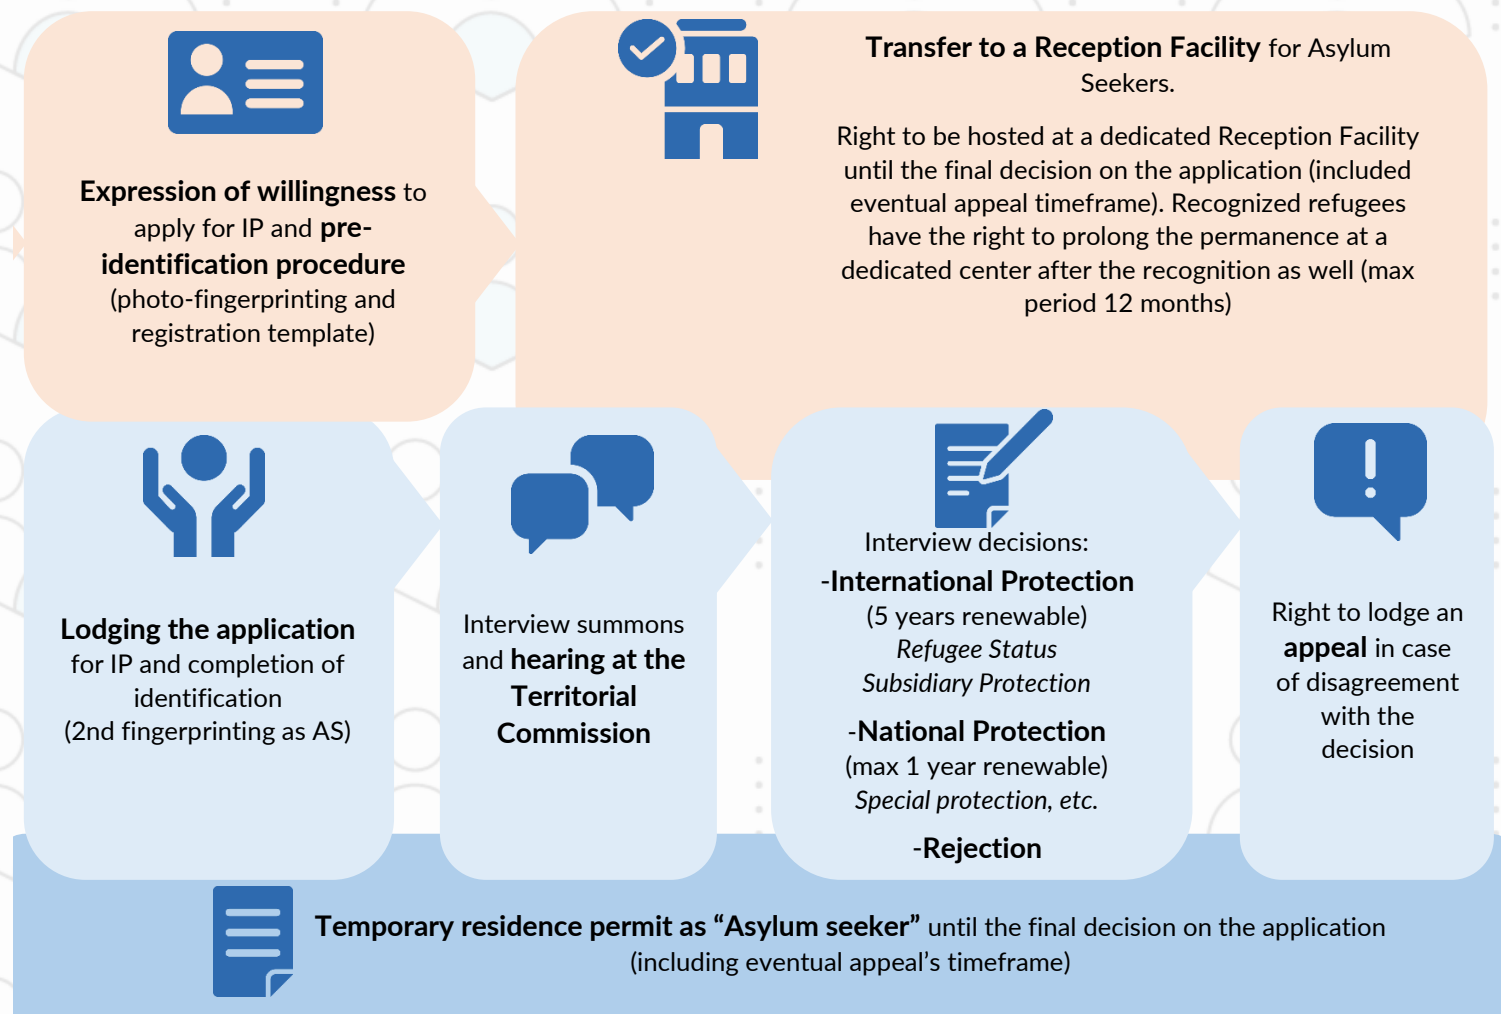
**Expression of willingness** to apply for IP and **pre-identification procedure** (photo-fingerprinting and registration template)

**Transfer to a Reception Facility** for Asylum Seekers.

Right to be hosted at a dedicated Reception Facility until the final decision on the application (included eventual appeal timeframe). Recognized refugees have the right to prolong the permanence at a dedicated center after the recognition as well (max period 12 months)

**Lodging the application** for IP and completion of identification (2nd fingerprinting as AS)

Interview summons and **hearing at the Territorial Commission**

Interview decisions:
-**International Protection**
(5 years renewable)
*Refugee Status*
*Subsidiary Protection*
-**National Protection**
(max 1 year renewable)
*Special protection, etc.*
-**Rejection**

Right to lodge an **appeal** in case of disagreement with the decision

**Temporary residence permit as “Asylum seeker”** until the final decision on the application (including eventual appeal’s timeframe)